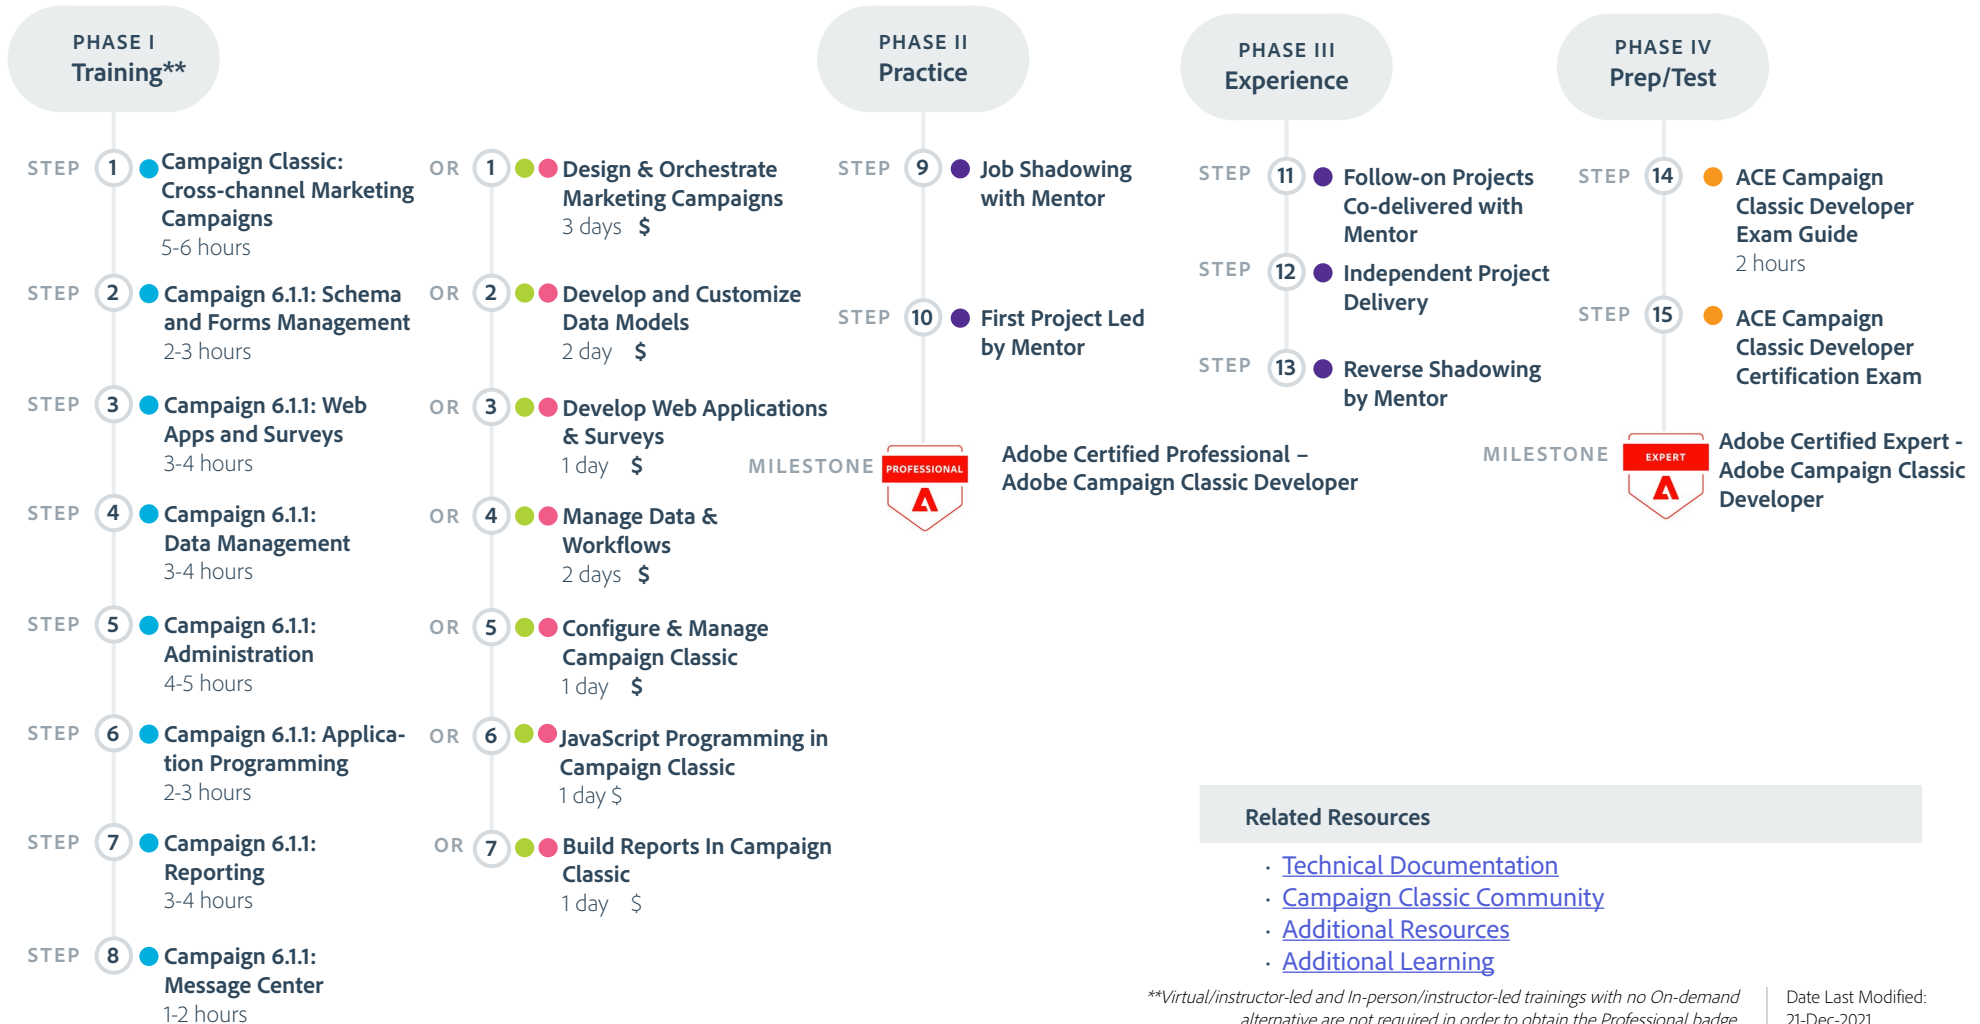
PHASE I
Training**

STEP 1 Campaign Classic: Cross-channel Marketing Campaigns
5-6 hours

STEP 2 Campaign 6.1.1: Schema and Forms Management
2-3 hours

STEP 3 Campaign 6.1.1: Web Apps and Surveys
3-4 hours

STEP 4 Campaign 6.1.1: Data Management
3-4 hours

STEP 5 Campaign 6.1.1: Administration
4-5 hours

STEP 6 Campaign 6.1.1: Application Programming
2-3 hours

STEP 7 Campaign 6.1.1: Reporting
3-4 hours

STEP 8 Campaign 6.1.1: Message Center
1-2 hours

OR 1 Design & Orchestrate Marketing Campaigns
3 days $

OR 2 Develop and Customize Data Models
2 day $

OR 3 Develop Web Applications & Surveys
1 day $

OR 4 Manage Data & Workflows
2 days $

OR 5 Configure & Manage Campaign Classic
1 day $

OR 6 JavaScript Programming in Campaign Classic
1 day $

OR 7 Build Reports In Campaign Classic
1 day $

PHASE II
Practice

STEP 9 Job Shadowing with Mentor

STEP 10 First Project Led by Mentor

MILESTONE PROFESSIONAL Adobe Certified Professional – Adobe Campaign Classic Developer

PHASE III
Experience

STEP 11 Follow-on Projects Co-delivered with Mentor

STEP 12 Independent Project Delivery

STEP 13 Reverse Shadowing by Mentor

PHASE IV
Prep/Test

STEP 14 ACE Campaign Classic Developer Exam Guide
2 hours

STEP 15 ACE Campaign Classic Developer Certification Exam

MILESTONE EXPERT Adobe Certified Expert - Adobe Campaign Classic Developer

Related Resources
· Technical Documentation
· Campaign Classic Community
· Additional Resources
· Additional Learning

**Virtual/instructor-led and In-person/instructor-led trainings with no On-demand alternative are not required in order to obtain the Professional badge

Date Last Modified: 21-Dec-2021